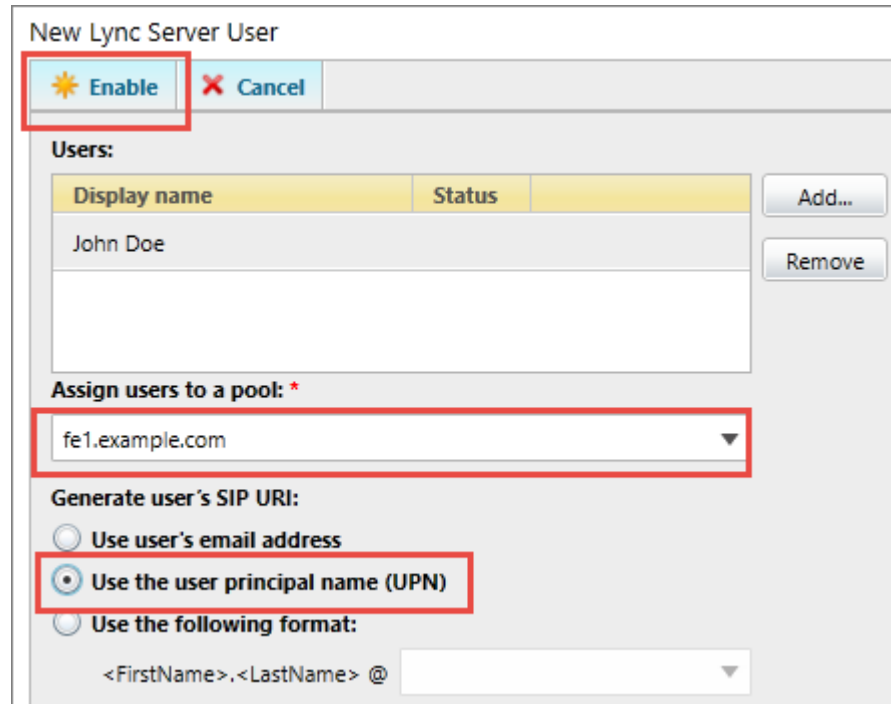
New Lync Server User

Enable
Cancel

Users:

| Display name | Status |
|---|---|
| John Doe | |

Add...
Remove

Assign users to a pool: *

fe1.example.com

Generate user's SIP URI:

Use user's email address
Use the user principal name (UPN)
Use the following format:

<FirstName>.<LastName> @